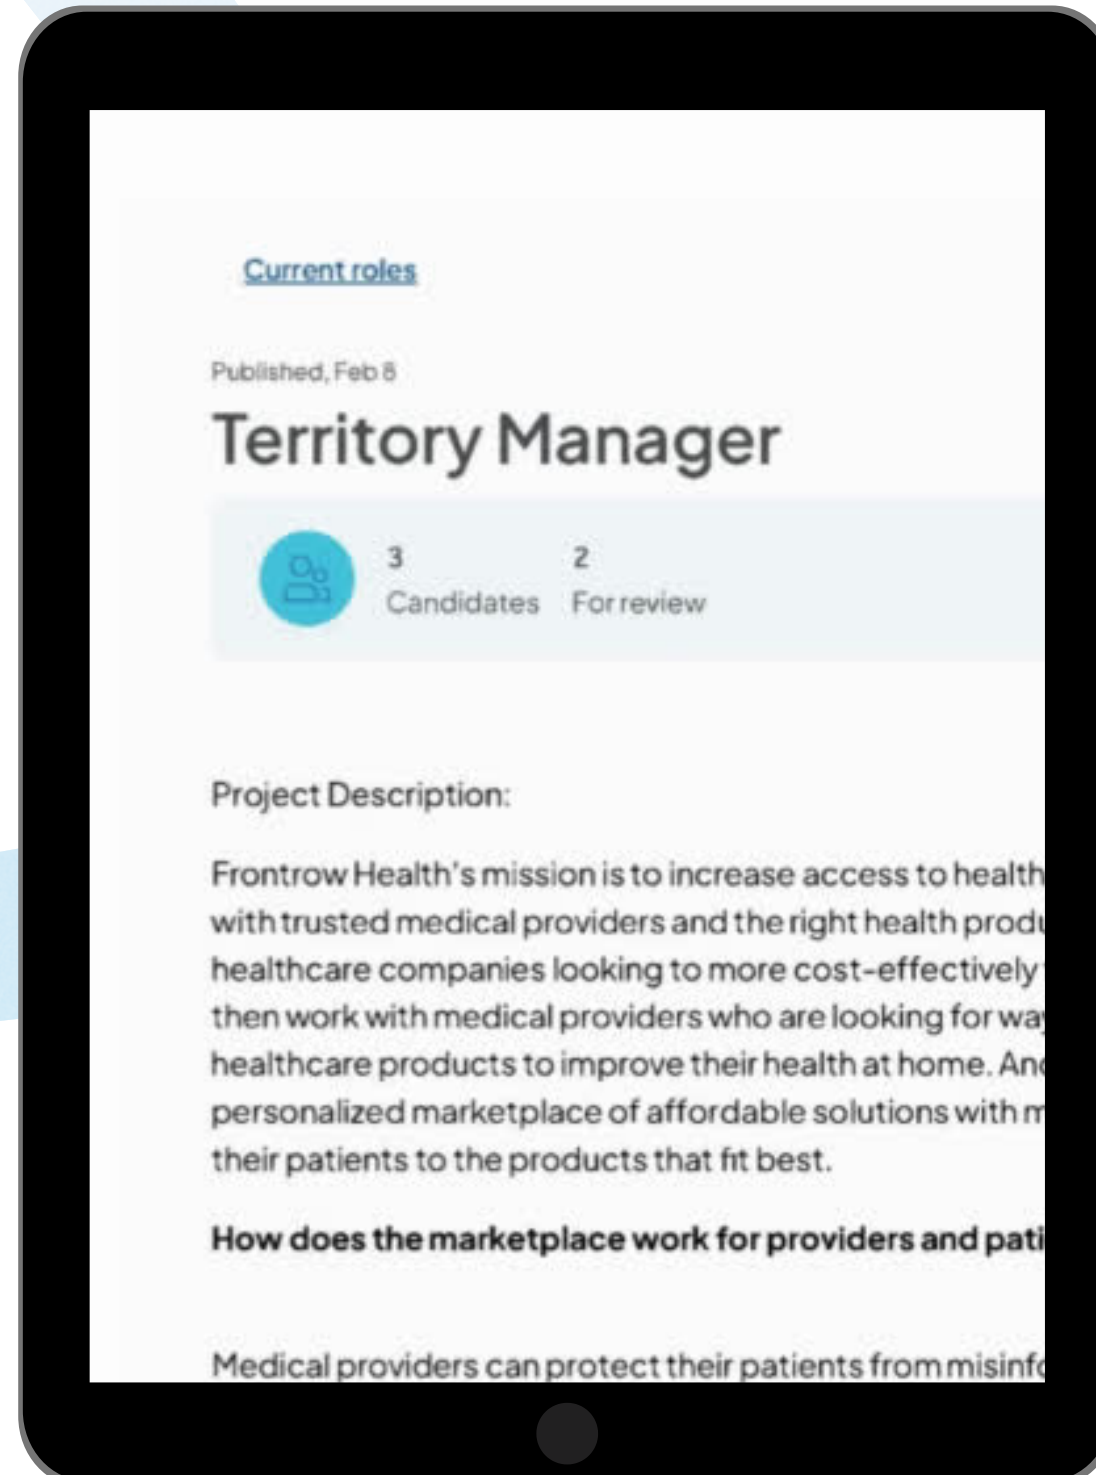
Current roles

Published, Feb 8

Territory Manager

3
Candidates

2
For review

Project Description:

Frontrow Health's mission is to increase access to health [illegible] with trusted medical providers and the right health produ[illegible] healthcare companies looking to more cost-effectively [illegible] then work with medical providers who are looking for wa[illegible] healthcare products to improve their health at home. An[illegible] personalized marketplace of affordable solutions with m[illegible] their patients to the products that fit best.

How does the marketplace work for providers and pati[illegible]

Medical providers can protect their patients from misinf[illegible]